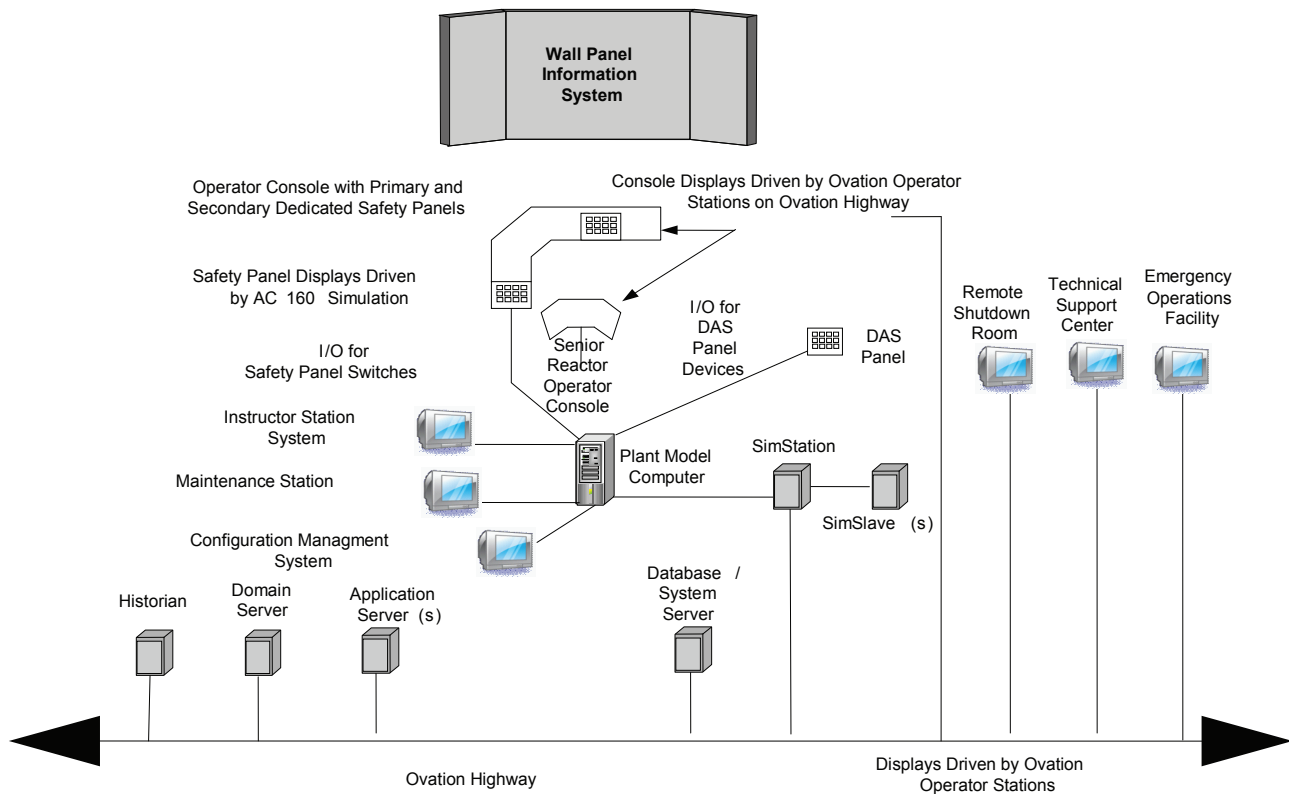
Wall Panel Information System

Operator Console with Primary and Secondary Dedicated Safety Panels

Console Displays Driven by Ovation Operator Stations on Ovation Highway

Safety Panel Displays Driven by AC 160 Simulation

I/O for DAS Panel Devices

DAS Panel

Senior Reactor Operator Console

Remote Shutdown Room

Technical Support Center

Emergency Operations Facility

I/O for Safety Panel Switches

Instructor Station System

Maintenance Station

Plant Model Computer

SimStation

SimSlave (s)

Configuration Managment System

Historian

Domain Server

Application Server (s)

Database / System Server

Ovation Highway

Displays Driven by Ovation Operator Stations